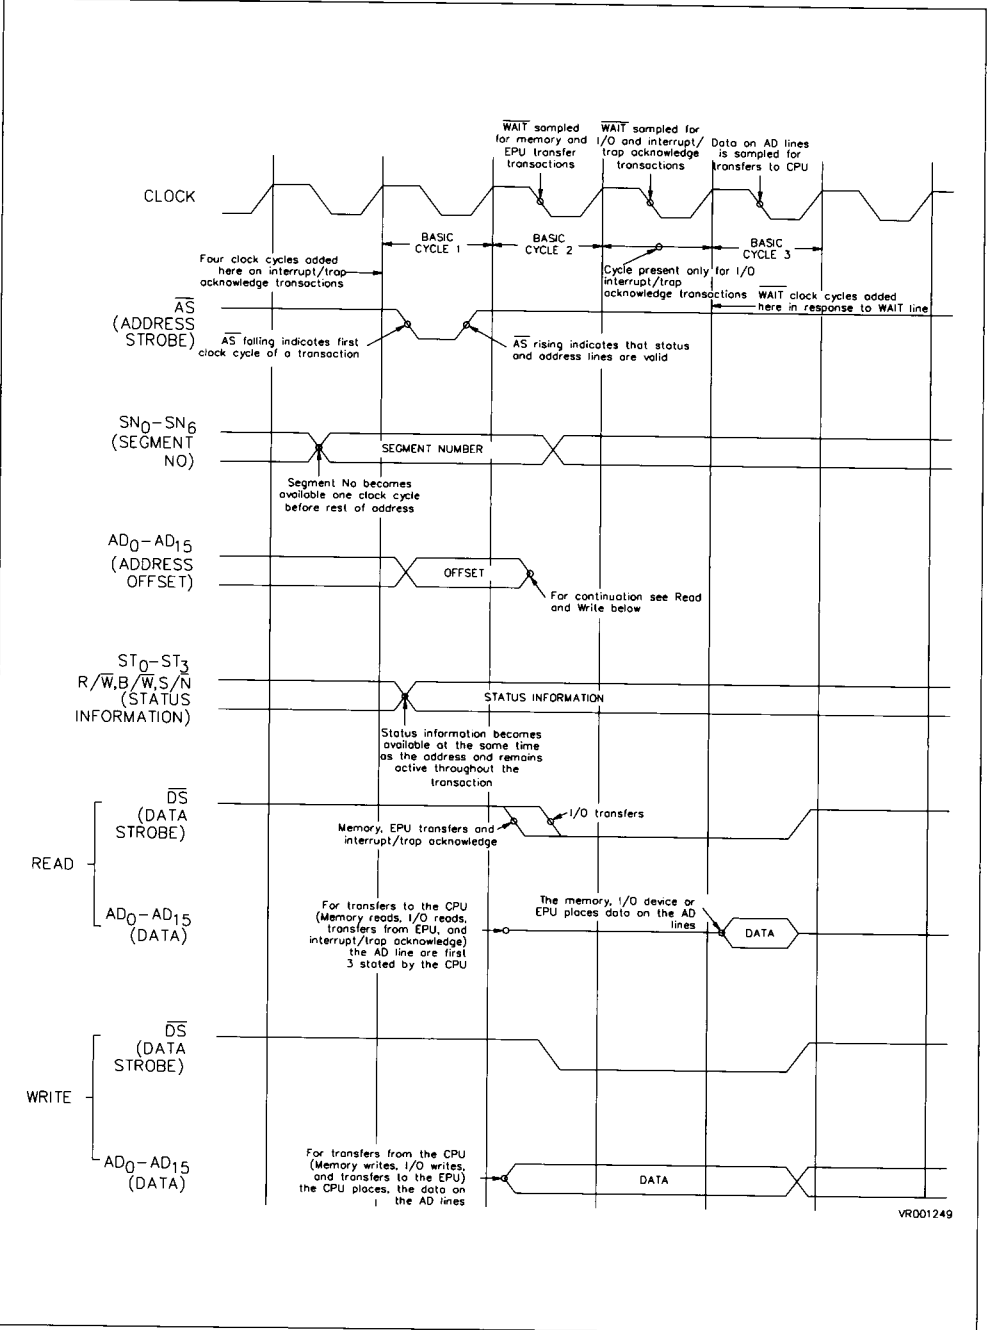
$\overline{WAIT}$ sampled for memory and EPU transfer transactions

$\overline{WAIT}$ sampled for I/O and interrupt/trap acknowledge transactions

Data on AD lines is sampled for transfers to CPU

CLOCK

BASIC CYCLE 1

BASIC CYCLE 2

BASIC CYCLE 3

Four clock cycles added here on interrupt/trap acknowledge transactions

Cycle present only for I/O interrupt/trap acknowledge transactions

$\overline{WAIT}$ clock cycles added here in response to WAIT line

$\overline{AS}$ (ADDRESS STROBE)

$\overline{AS}$ falling indicates first clock cycle of a transaction

$\overline{AS}$ rising indicates that status and address lines are valid

$SN_0-SN_6$ (SEGMENT NO)

SEGMENT NUMBER

Segment No becomes available one clock cycle before rest of address

$AD_0-AD_{15}$ (ADDRESS OFFSET)

OFFSET

For continuation see Read and Write below

$ST_0-ST_3$ $R/\overline{W}$,$B/\overline{W}$,$S/\overline{N}$ (STATUS INFORMATION)

STATUS INFORMATION

Status information becomes available at the same time as the address and remains active throughout the transaction

READ

$\overline{DS}$ (DATA STROBE)

I/O transfers

Memory, EPU transfers and interrupt/trap acknowledge

$AD_0-AD_{15}$ (DATA)

For transfers to the CPU (Memory reads, I/O reads, transfers from EPU, and interrupt/trap acknowledge) the AD line are first 3 stated by the CPU

The memory, I/O device or EPU places data on the AD lines

DATA

WRITE

$\overline{DS}$ (DATA STROBE)

$AD_0-AD_{15}$ (DATA)

For transfers from the CPU (Memory writes, I/O writes, and transfers to the EPU) the CPU places, the data on the AD lines

DATA

VR001249